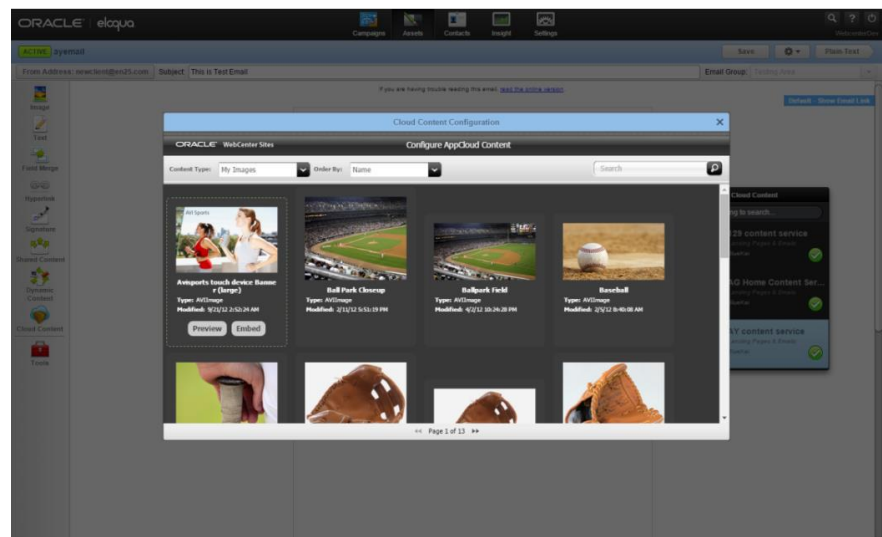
ORACLE | eloqua

Campaigns Assets Contacts Insight Settings

ACTIVE ayemod

Save Plain Text

From Address: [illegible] Subject: This is Test Email

Email Group: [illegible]

Image

Text

Field Merge

Hyperlink

Signature

Shared Content

Dynamic Content

Cloud Content

Tools

If you are having trouble reading this email, read the online version.

Default - Show Email Link

Cloud Content Configuration

ORACLE WebCenter Sites

Configure AppCloud Content

Content Type: My Images

Order By: Name

Search

Cloud Content

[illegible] to search...

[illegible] content service

AG Home Content Ser...

AY content service

AVI Sports

Avisports touch device Banner (large)
Type: AVIImage
Modified: 9/21/12 2:52:24 AM

Preview Embed

Ball Park Closeup
Type: AVIImage
Modified: 2/11/12 5:51:19 PM

Ballpark Field
Type: AVIImage
Modified: 4/2/12 10:24:28 PM

Baseball
Type: AVIImage
Modified: 2/5/12 8:40:08 AM

<< Page 1 of 13 >>